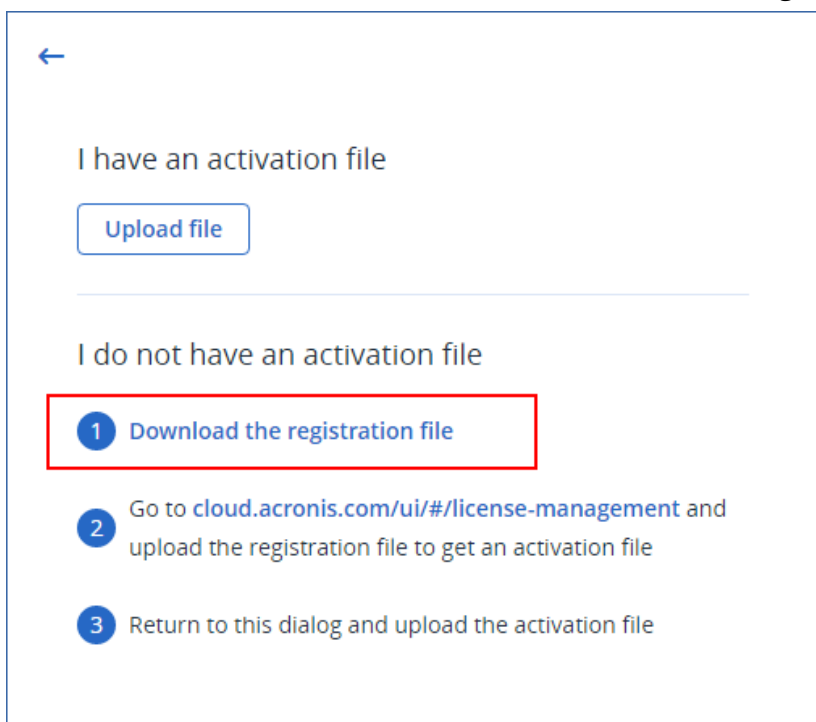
←

I have an activation file

Upload file

I do not have an activation file

1 Download the registration file

2 Go to cloud.acronis.com/ui/#/license-management and upload the registration file to get an activation file

3 Return to this dialog and upload the activation file